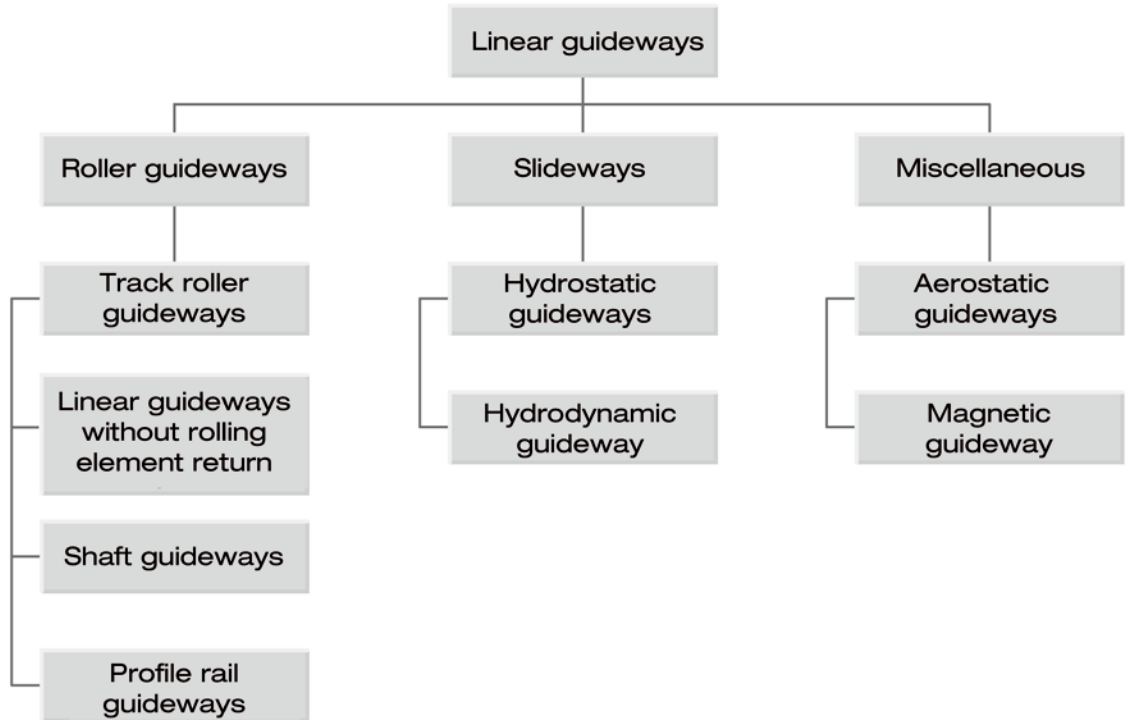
Linear guideways

Roller guideways

Slideways

Miscellaneous

Track roller guideways

Linear guideways without rolling element return

Shaft guideways

Profile rail guideways

Hydrostatic guideways

Hydrodynamic guideway

Aerostatic guideways

Magnetic guideway